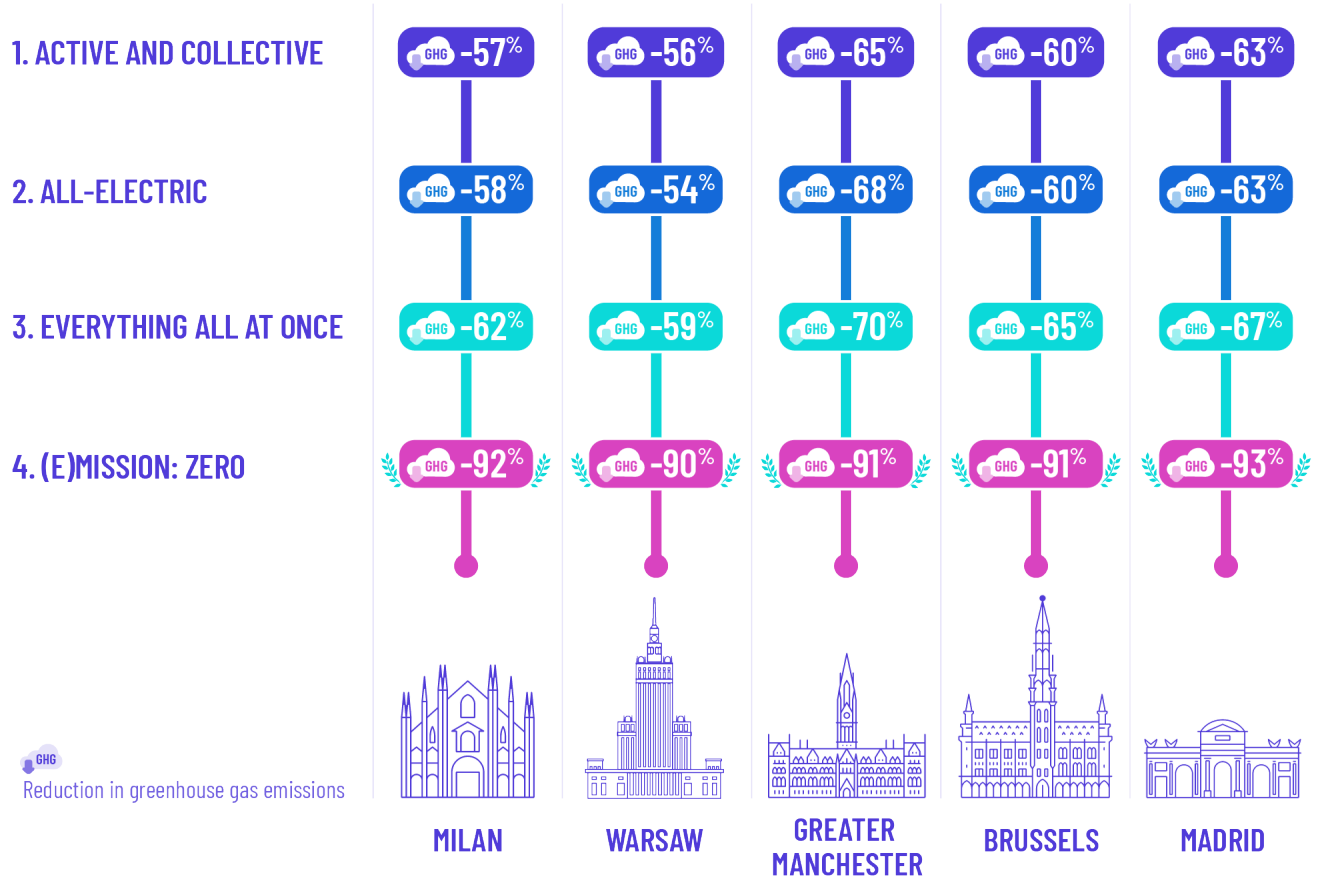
| | MILAN | WARSAW | GREATER MANCHESTER | BRUSSELS | MADRID |
|---|---|---|---|---|---|
| 1. ACTIVE AND COLLECTIVE | GHG -57% | GHG -56% | GHG -65% | GHG -60% | GHG -63% |
| 2. ALL-ELECTRIC | GHG -58% | GHG -54% | GHG -68% | GHG -60% | GHG -63% |
| 3. EVERYTHING ALL AT ONCE | GHG -62% | GHG -59% | GHG -70% | GHG -65% | GHG -67% |
| 4. (E)MISSION: ZERO | GHG -92% | GHG -90% | GHG -91% | GHG -91% | GHG -93% |

GHG
Reduction in greenhouse gas emissions